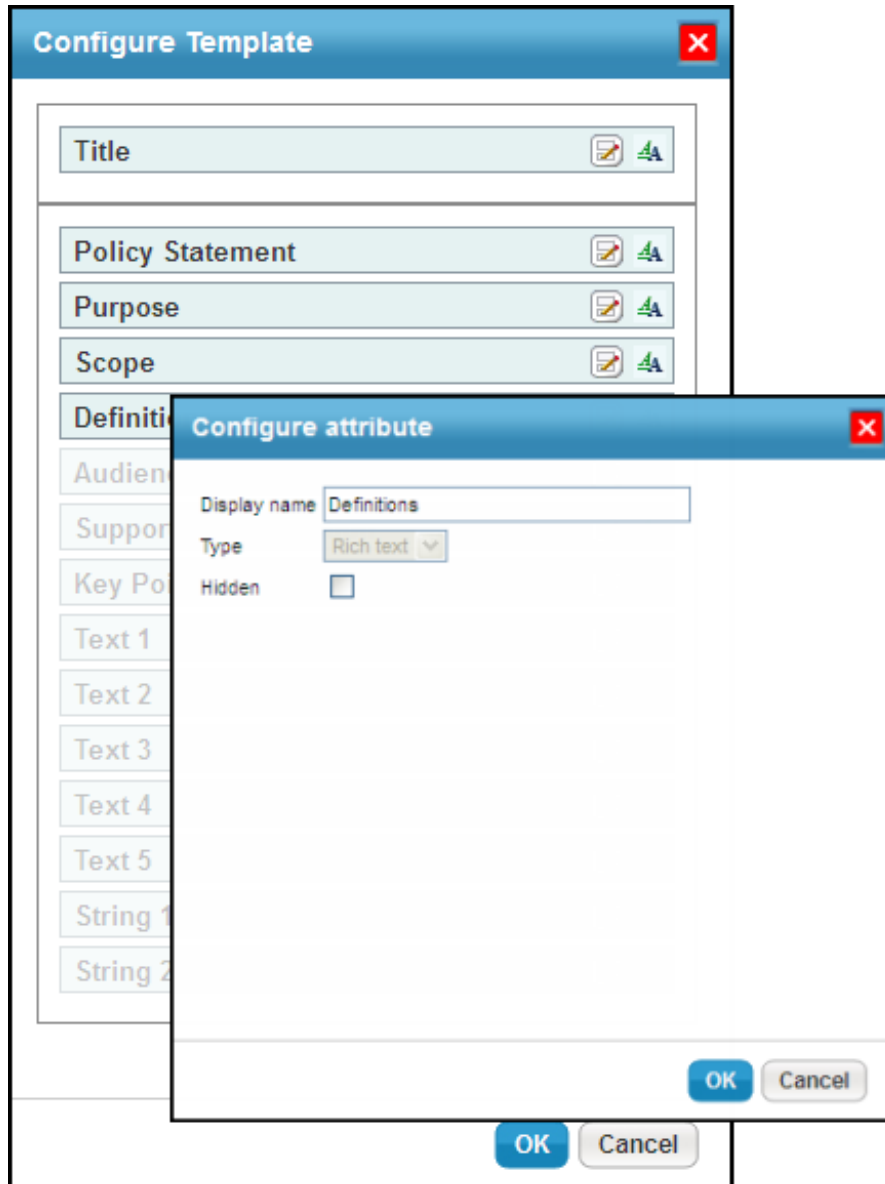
Configure Template

Title

Policy Statement

Purpose

Scope

Definiti

Audien

Suppor

Key Po

Text 1

Text 2

Text 3

Text 4

Text 5

String 1

String 2

OK Cancel

Configure attribute

Display name Definitions

Type Rich text

Hidden

OK Cancel